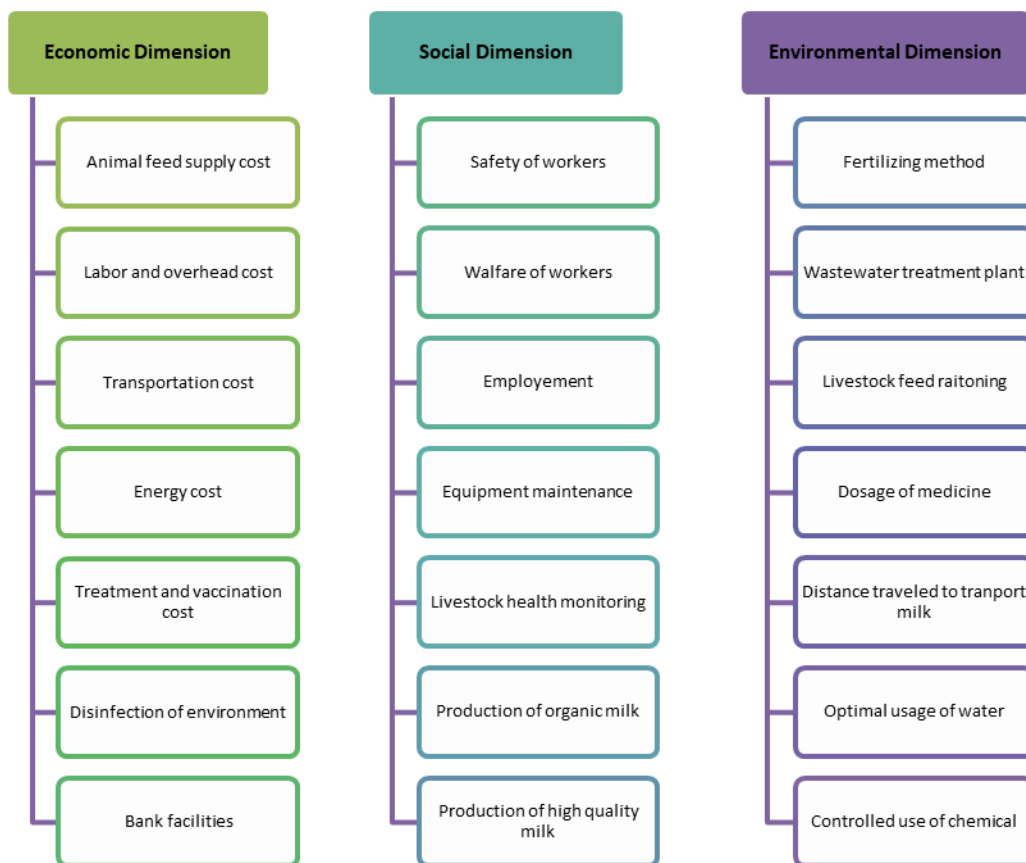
Economic Dimension

Animal feed supply cost

Labor and overhead cost

Transportation cost

Energy cost

Treatment and vaccination cost

Disinfection of environment

Bank facilities

Social Dimension

Safety of workers

Walfare of workers

Employement

Equipment maintenance

Livestock health monitoring

Production of organic milk

Production of high quality milk

Environmental Dimension

Fertilizing method

Wastewater treatment plant

Livestock feed raitoning

Dosage of medicine

Distance traveled to tranport milk

Optimal usage of water

Controlled use of chemical